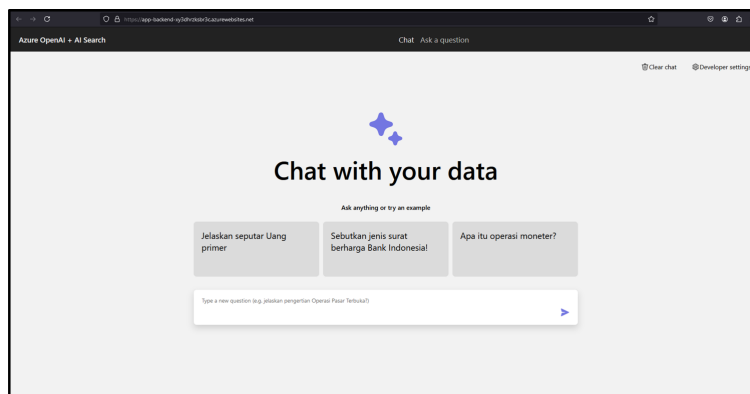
https://app-backend-xy3dhrzkkbr3c.azurewebsites.net

Azure OpenAI + AI Search

Chat Ask a question

Clear chat Developer settings

Chat with your data

Ask anything or try an example

Jelaskan seputar Uang primer

Sebutkan jenis surat berharga Bank Indonesia!

Apa itu operasi moneter?

Type a new question (e.g. Jelaskan pengertian Operasi Pasar Terbuka?)